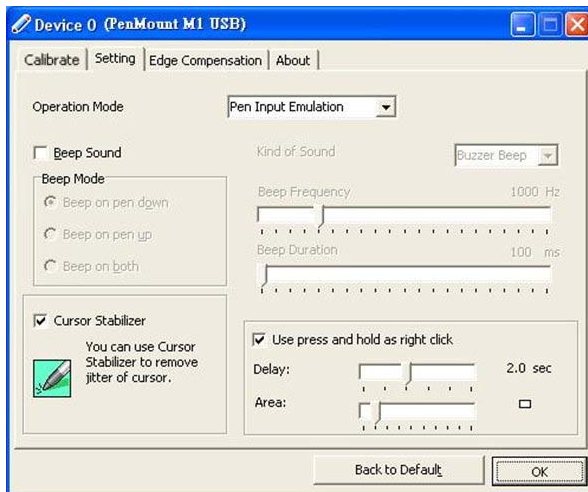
Device 0 (PenMount M1 USB)

Calibrate | Setting | Edge Compensation | About

Operation Mode
Pen Input Emulation

Beep Sound
Kind of Sound
Buzzer Beep

Beep Mode
Beep on pen down
Beep on pen up
Beep on both

Beep Frequency
1000 Hz

Beep Duration
100 ms

Cursor Stabilizer
You can use Cursor Stabilizer to remove jitter of cursor.

Use press and hold as right click
Delay:
2.0 sec
Area:

Back to Default
OK